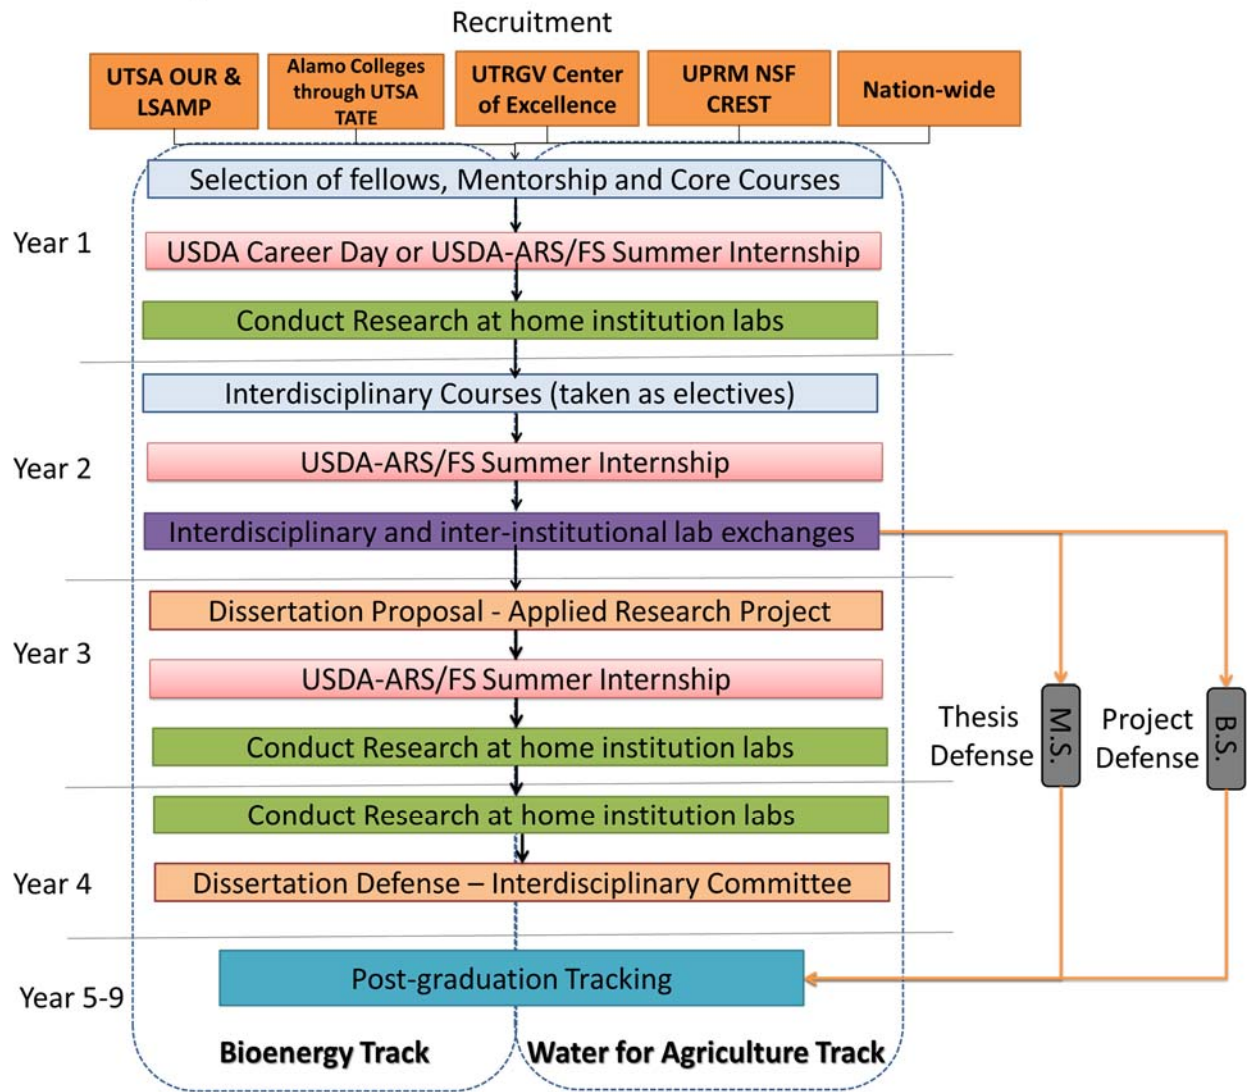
Recruitment

UTSA OUR & LSAMP

Alamo Colleges through UTSA TATE

UTRGV Center of Excellence

UPRM NSF CREST

Nation-wide

Selection of fellows, Mentorship and Core Courses

Year 1

USDA Career Day or USDA-ARS/FS Summer Internship

Conduct Research at home institution labs

Interdisciplinary Courses (taken as electives)

Year 2

USDA-ARS/FS Summer Internship

Interdisciplinary and inter-institutional lab exchanges

Dissertation Proposal - Applied Research Project

Year 3

USDA-ARS/FS Summer Internship

Conduct Research at home institution labs

Thesis Defense

M.S.

Project Defense

B.S.

Conduct Research at home institution labs

Year 4

Dissertation Defense – Interdisciplinary Committee

Post-graduation Tracking

Year 5-9

Bioenergy Track

Water for Agriculture Track